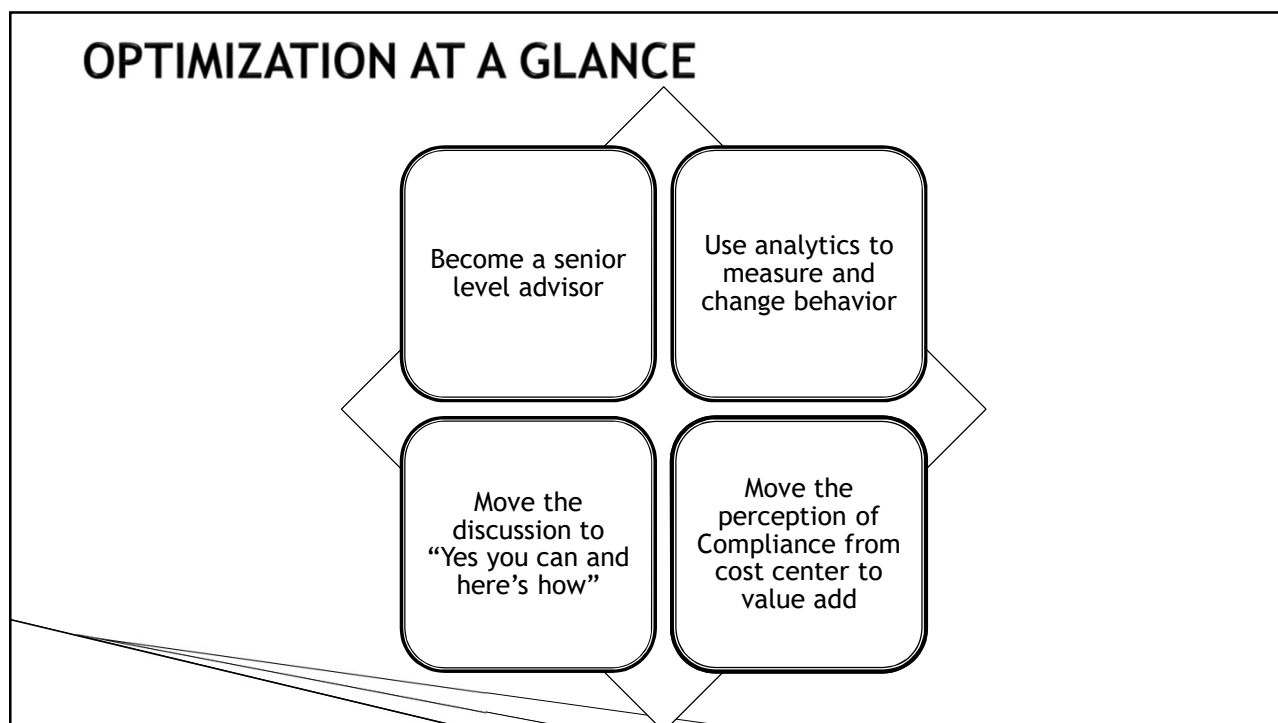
OPTIMIZATION AT A GLANCE

Become a senior level advisor

Use analytics to measure and change behavior

Move the discussion to "Yes you can and here's how"

Move the perception of Compliance from cost center to value add